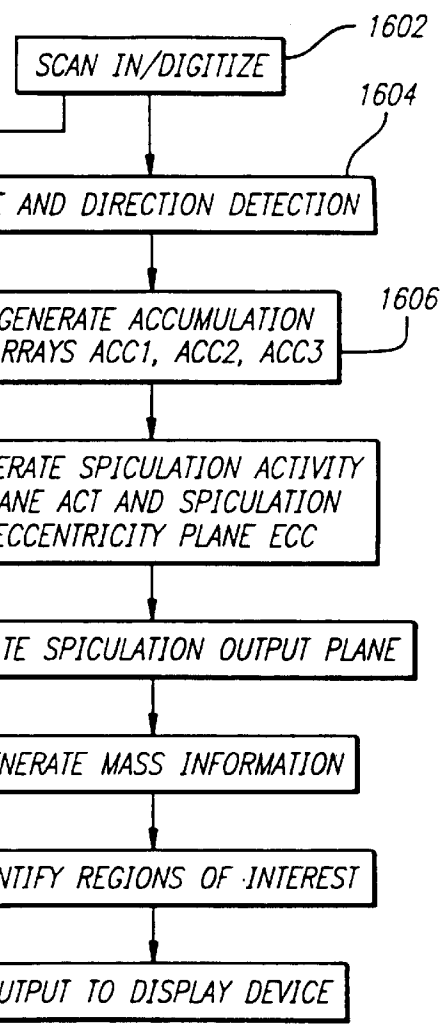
1602
SCAN IN/DIGITIZE
1604
T AND DIRECTION DETECTION
GENERATE ACCUMULATION RRAYS ACC1, ACC2, ACC3
1606
ERATE SPICULATION ACTIVITY ANE ACT AND SPICULATION ECCENTRICITY PLANE ECC
TE SPICULATION OUTPUT PLANE
NERATE MASS INFORMATION
NTIFY REGIONS OF INTEREST
UTPUT TO DISPLAY DEVICE